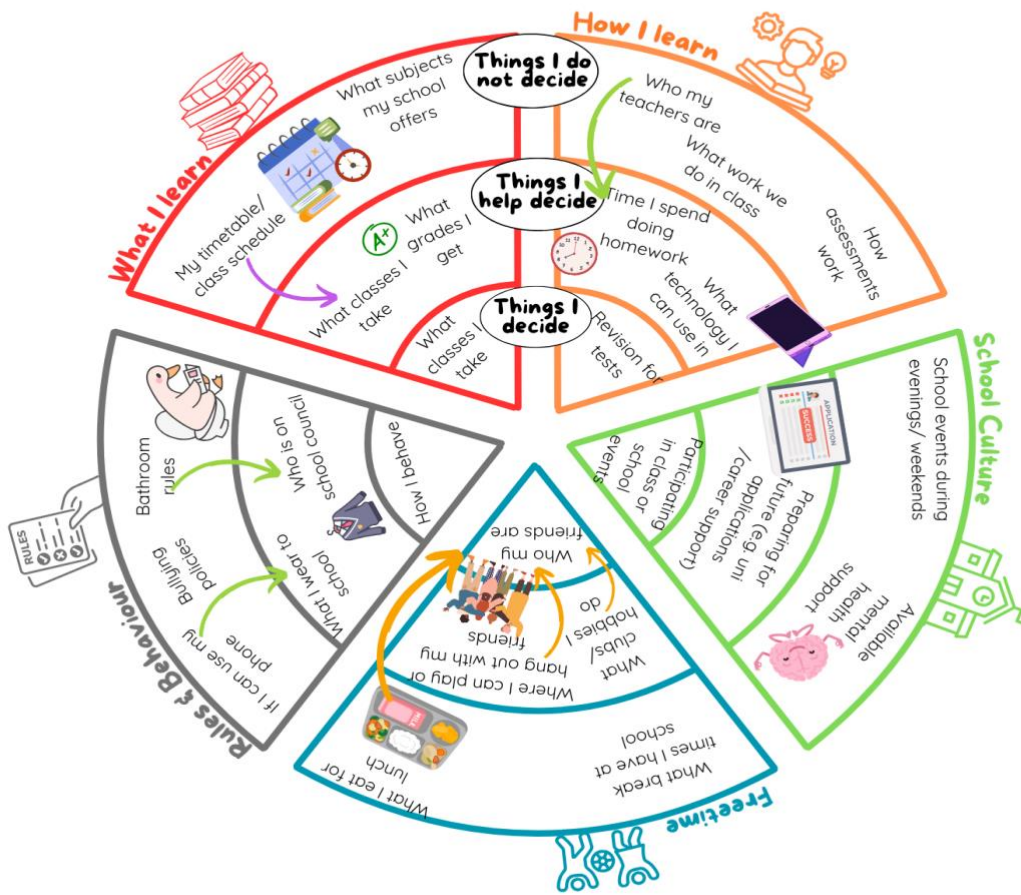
Things I do not decide

Things I help decide

Things I decide

What I learn

What subjects my school offers

My timetable/ class schedule

What grades I get

What classes I take

What classes I take

How I learn

Who my teachers are

What work we do in class

How assessments work

Time I spend doing homework

What technology I can use in

Revision for tests

School Culture

School events during evenings/ weekends

Participating in class or school events

Preparing for future (e.g. uni applications / career support)

Available mental health support

APPLICATION

SUCCESS

Freetime

Who my friends are

What clubs/ hobbies I do

Where I can play or hang out with my friends

What break times I have at school

What I eat for lunch

Rules & Behaviour

RULES

Bathroom rules

Who is on school council

How I behave

Bullying policies

What I wear to school

If I can use my phone